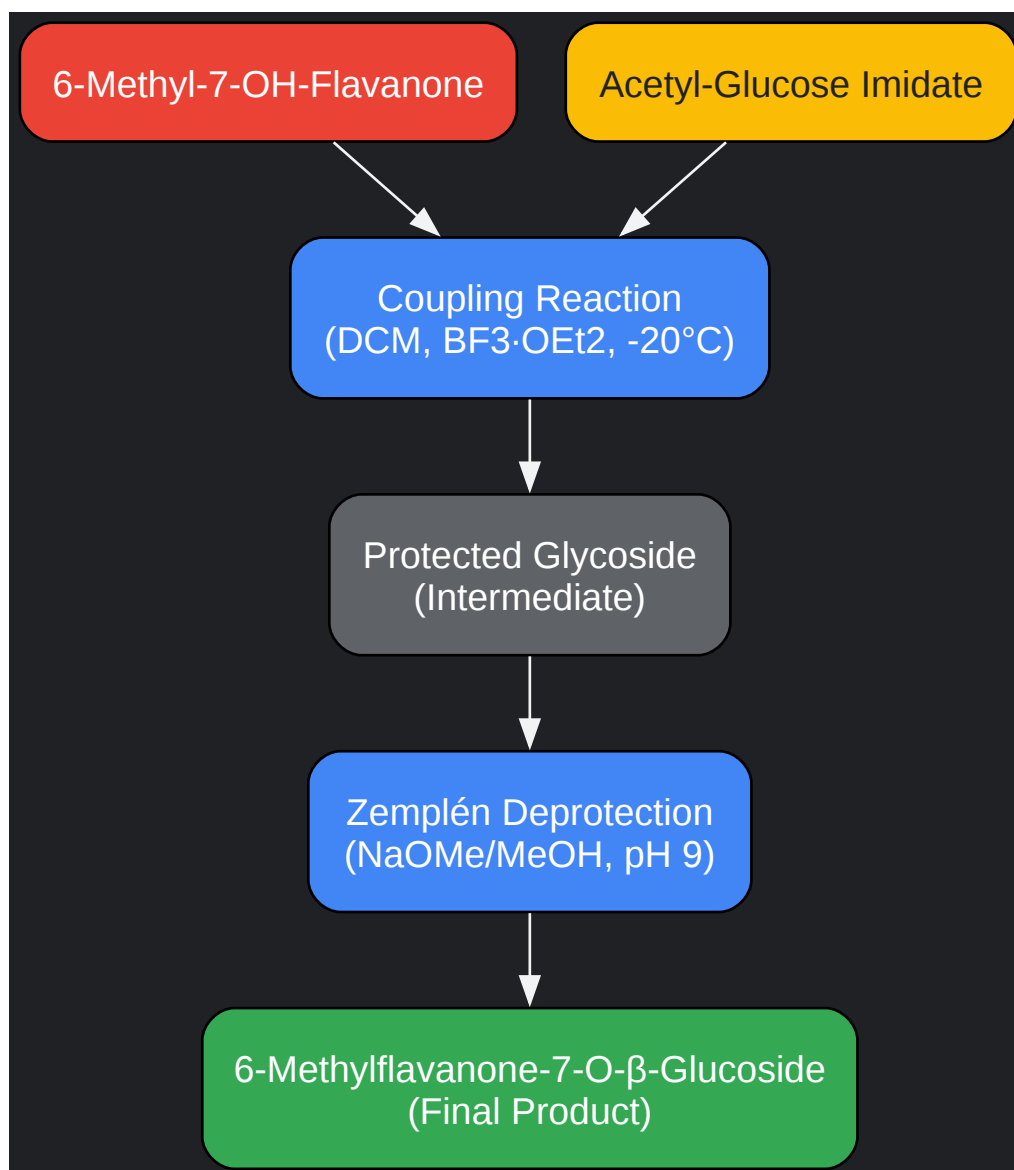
6-Methyl-7-OH-Flavanone

Acetyl-Glucose Imidate

Coupling Reaction
(DCM, BF3·OEt2, -20°C)

Protected Glycoside
(Intermediate)

Zemplén Deprotection
(NaOMe/MeOH, pH 9)

6-Methylflavanone-7-O-β-Glucoside
(Final Product)